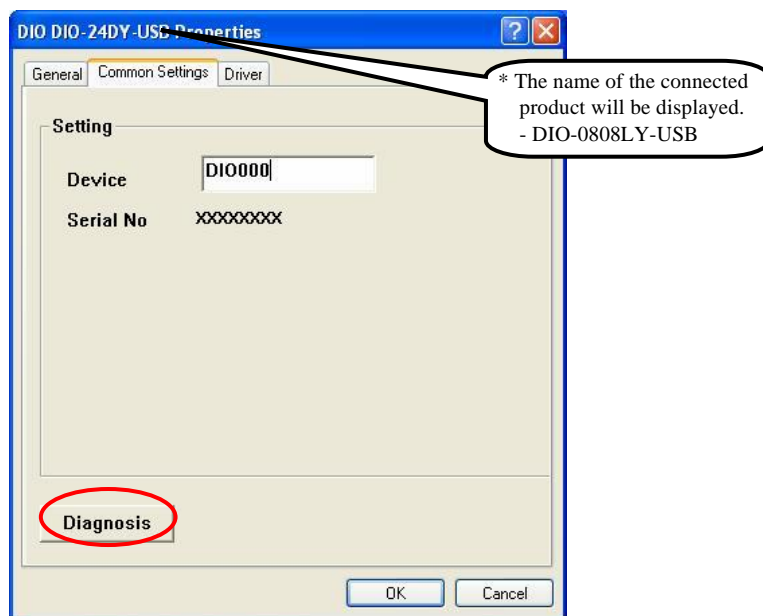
DIO DIO-24DY-USB Properties

General | Common Settings | Driver

* The name of the connected product will be displayed.
- DIO-0808LY-USB

Setting

Device DIO000

Serial No XXXXXXXX

Diagnosis

OK | Cancel